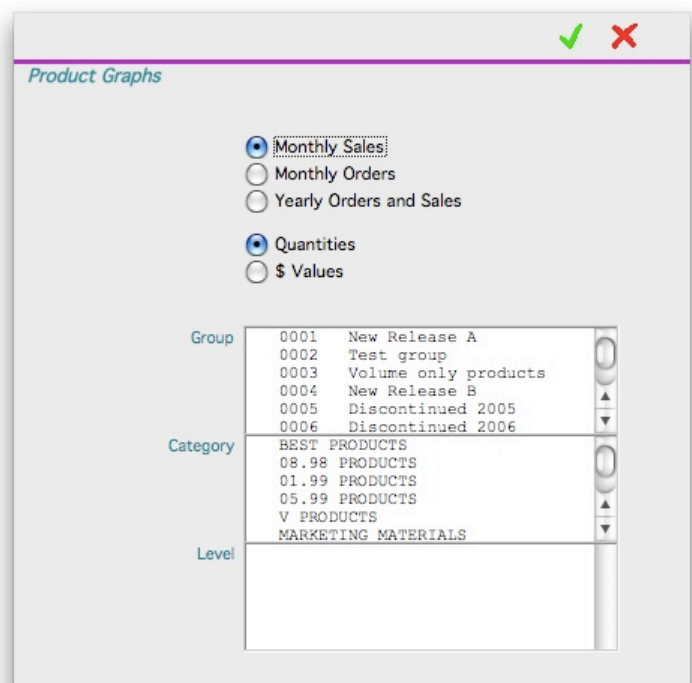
Product Graphs

Monthly Sales
Monthly Orders
Yearly Orders and Sales

Quantities
$ Values

Group
0001 New Release A
0002 Test group
0003 Volume only products
0004 New Release B
0005 Discontinued 2005
0006 Discontinued 2006

Category
BEST PRODUCTS
08.98 PRODUCTS
01.99 PRODUCTS
05.99 PRODUCTS
V PRODUCTS
MARKETING MATERIALS

Level